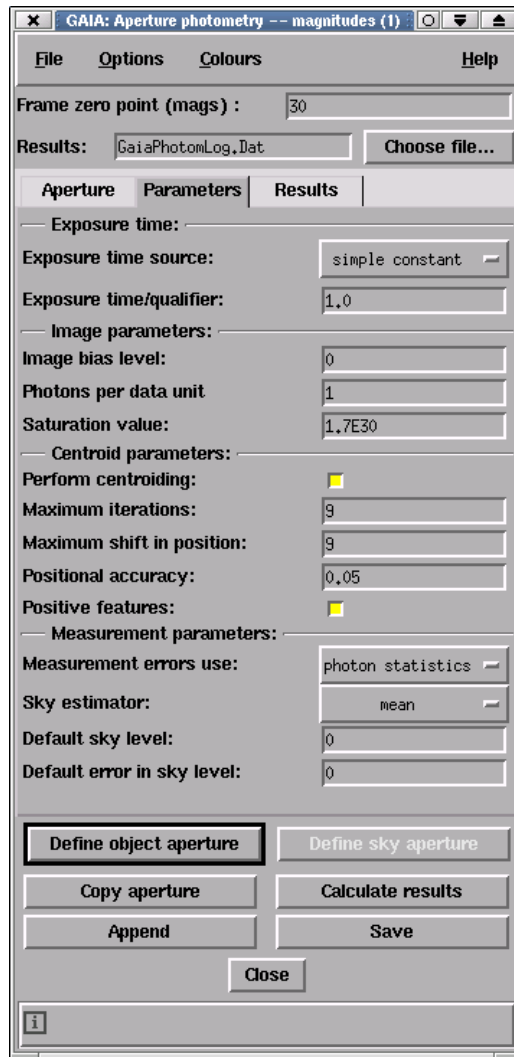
GAIA: Aperture photometry -- magnitudes (1)

File Options Colours Help

Frame zero point (mags) : 30

Results: GaiaPhotomLog.Dat Choose file...

Aperture Parameters Results

Exposure time:

Exposure time source: simple constant

Exposure time/qualifier: 1.0

Image parameters:

Image bias level: 0

Photons per data unit 1

Saturation value: 1.7E30

Centroid parameters:

Perform centroiding:

Maximum iterations: 9

Maximum shift in position: 9

Positional accuracy: 0.05

Positive features:

Measurement parameters:

Measurement errors use: photon statistics

Sky estimator: mean

Default sky level: 0

Default error in sky level: 0

Define object aperture Define sky aperture

Copy aperture Calculate results

Append Save

Close

i